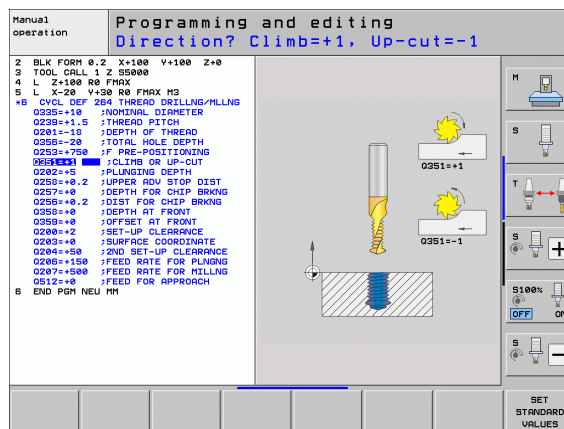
Manual operation

Programming and editing
Direction? Climb=+1, Up-cut=-1

2 BLK FORM 0.2 X+100 Y+100 Z+0
3 TOOL CALL 1 Z S5000
4 L Z+100 R0 FMAX
5 L X-20 Y+30 R0 FMAX M3
*6 CYCL DEF 264 THREAD DRILLNG/MLLNG
Q335=+10 ;NOMINAL DIAMETER
Q239=+1.5 ;THREAD PITCH
Q201=-18 ;DEPTH OF THREAD
Q356=-20 ;TOTAL HOLE DEPTH
Q253=+750 ;F PRE-POSITIONING
Q351=+1 ;CLIMB OR UP-CUT
Q202=+5 ;PLUNGING DEPTH
Q258=+0.2 ;UPPER ADV STOP DIST
Q257=+0 ;DEPTH FOR CHIP BRKNG
Q256=+0.2 ;DIST FOR CHIP BRKNG
Q358=+0 ;DEPTH AT FRONT
Q359=+0 ;OFFSET AT FRONT
Q200=+2 ;SET-UP CLEARANCE
Q203=+0 ;SURFACE COORDINATE
Q204=+50 ;2ND SET-UP CLEARANCE
Q206=+150 ;FEED RATE FOR PLNGNG
Q207=+500 ;FEED RATE FOR MILLNG
Q512=+0 ;FEED FOR APPROACH
6 END PGM NEU MM

Q351=+1

Q351=-1

M

S

T

S

S100%
OFF ON

S

SET STANDARD VALUES